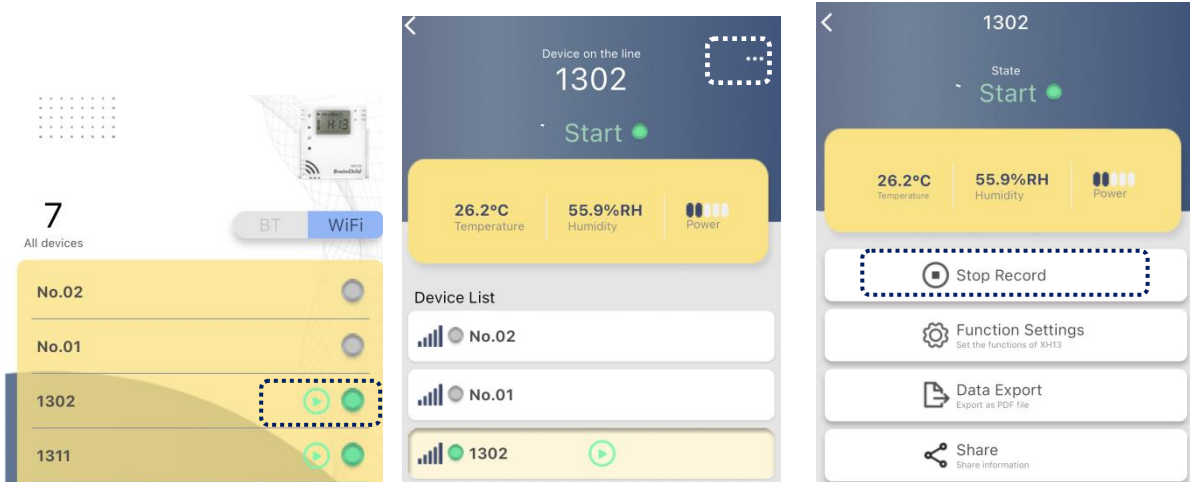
H13
BrainChild

7
All devices

BT WiFi

No.02

No.01

1302

1311

Device on the line
1302
...
Start

26.2°C
Temperature
55.9%RH
Humidity
Power

Device List
No.02
No.01
1302

1302
State
Start

26.2°C
Temperature
55.9%RH
Humidity
Power

Stop Record

Function Settings
Set the functions of XH13

Data Export
Export as PDF file

Share
Share information